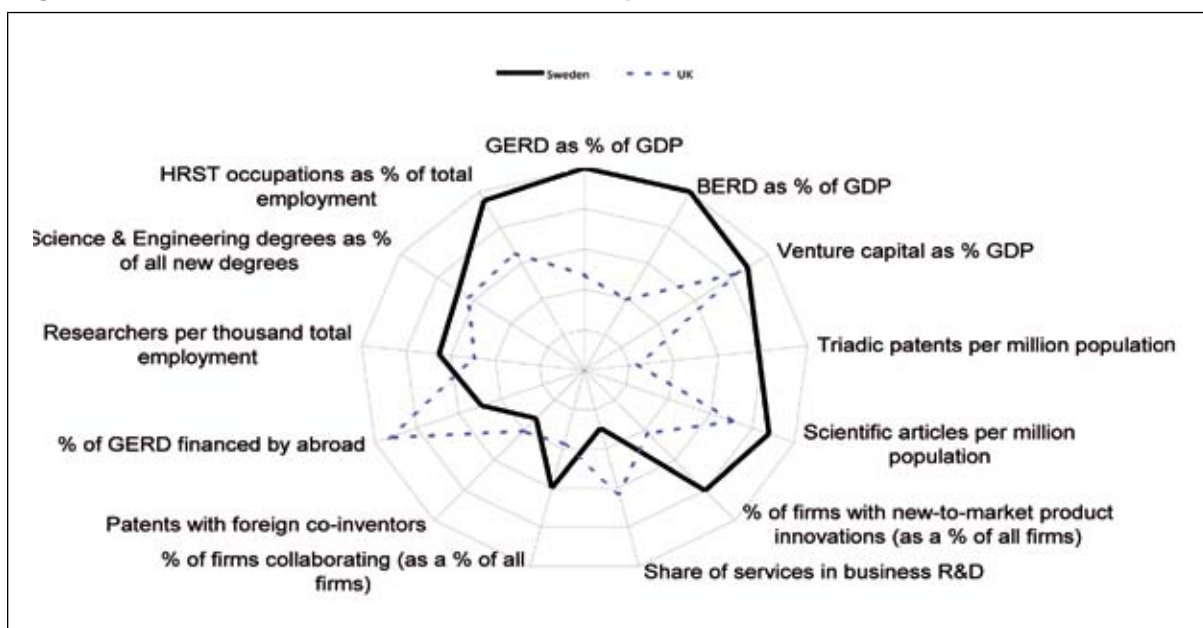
Sweden UK

GERD as % of GDP

BERD as % of GDP

Venture capital as % GDP

Triadic patents per million population

Scientific articles per million population

% of firms with new-to-market product innovations (as a % of all firms)

Share of services in business R&D

% of firms collaborating (as a % of all firms)

Patents with foreign co-inventors

% of GERD financed by abroad

Researchers per thousand total employment

Science & Engineering degrees as % of all new degrees

HRST occupations as % of total employment